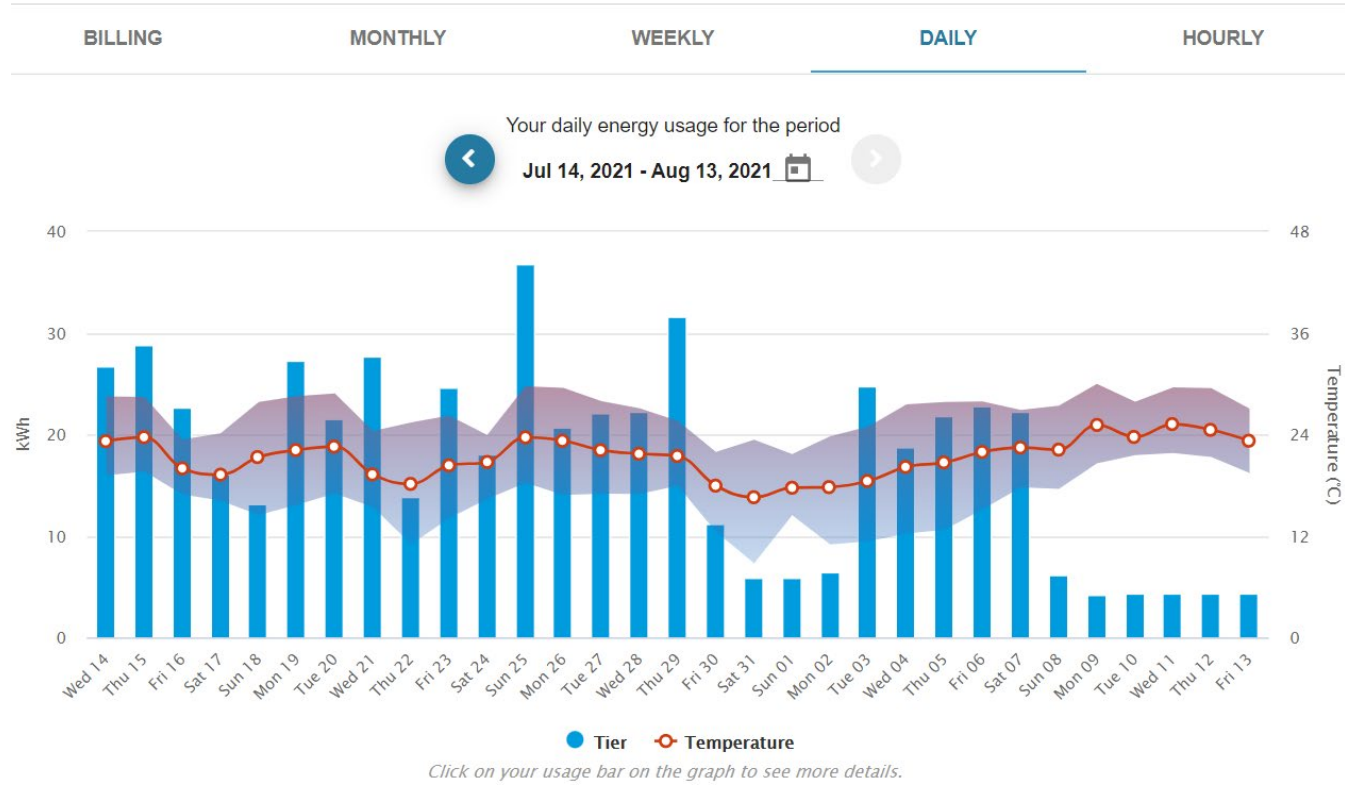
BILLING MONTHLY WEEKLY DAILY HOURLY

Your daily energy usage for the period

Jul 14, 2021 - Aug 13, 2021

kWh

40
30
20
10
0

Temperature (°C)

48
36
24
12
0

Wed 14
Thu 15
Fri 16
Sat 17
Sun 18
Mon 19
Tue 20
Wed 21
Thu 22
Fri 23
Sat 24
Sun 25
Mon 26
Tue 27
Wed 28
Thu 29
Fri 30
Sat 31
Sun 01
Mon 02
Tue 03
Wed 04
Thu 05
Fri 06
Sat 07
Sun 08
Mon 09
Tue 10
Wed 11
Thu 12
Fri 13

Tier Temperature

Click on your usage bar on the graph to see more details.